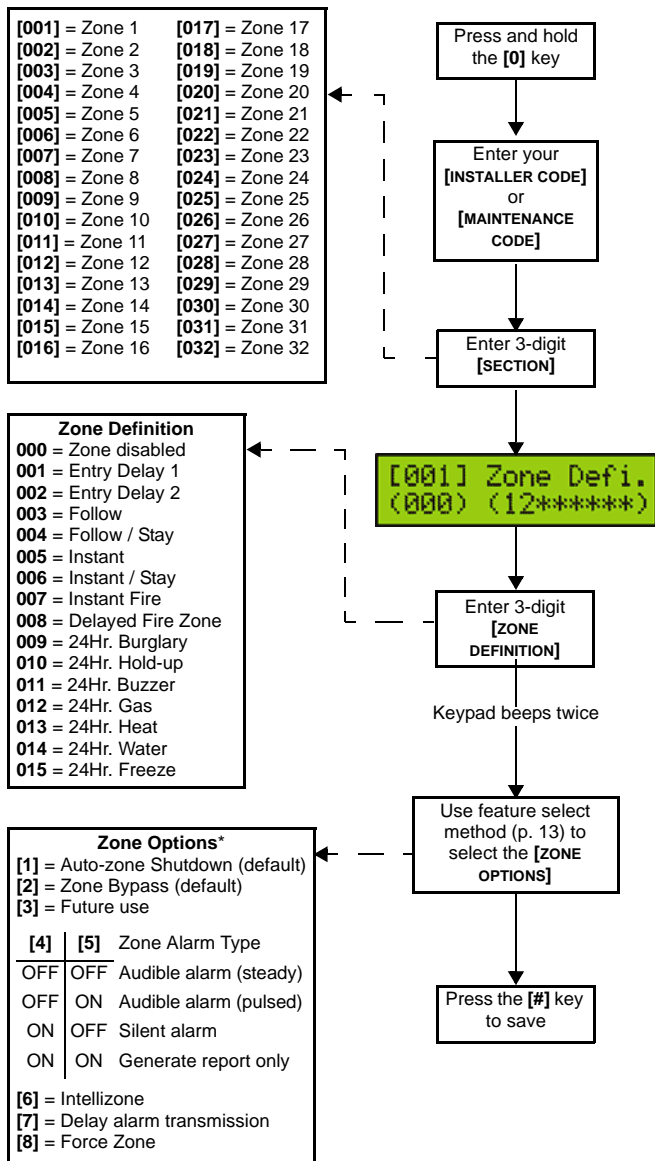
[001] = Zone 1
[002] = Zone 2
[003] = Zone 3
[004] = Zone 4
[005] = Zone 5
[006] = Zone 6
[007] = Zone 7
[008] = Zone 8
[009] = Zone 9
[010] = Zone 10
[011] = Zone 11
[012] = Zone 12
[013] = Zone 13
[014] = Zone 14
[015] = Zone 15
[016] = Zone 16

[017] = Zone 17
[018] = Zone 18
[019] = Zone 19
[020] = Zone 20
[021] = Zone 21
[022] = Zone 22
[023] = Zone 23
[024] = Zone 24
[025] = Zone 25
[026] = Zone 26
[027] = Zone 27
[028] = Zone 28
[029] = Zone 29
[030] = Zone 30
[031] = Zone 31
[032] = Zone 32

Press and hold the [0] key

Enter your [INSTALLER CODE] or [MAINTENANCE CODE]

Enter 3-digit [SECTION]

Zone Definition
000 = Zone disabled
001 = Entry Delay 1
002 = Entry Delay 2
003 = Follow
004 = Follow / Stay
005 = Instant
006 = Instant / Stay
007 = Instant Fire
008 = Delayed Fire Zone
009 = 24Hr. Burglary
010 = 24Hr. Hold-up
011 = 24Hr. Buzzer
012 = 24Hr. Gas
013 = 24Hr. Heat
014 = 24Hr. Water
015 = 24Hr. Freeze

[001] Zone Defi.
(000) (12******)

Enter 3-digit [ZONE DEFINITION]

Keypad beeps twice

Zone Options*
[1] = Auto-zone Shutdown (default)
[2] = Zone Bypass (default)
[3] = Future use

| [4] | [5] | Zone Alarm Type |
|---|---|---|
| OFF | OFF | Audible alarm (steady) |
| OFF | ON | Audible alarm (pulsed) |
| ON | OFF | Silent alarm |
| ON | ON | Generate report only |

[6] = Intellizone
[7] = Delay alarm transmission
[8] = Force Zone

Use feature select method (p. 13) to select the [ZONE OPTIONS]

Press the [#] key to save